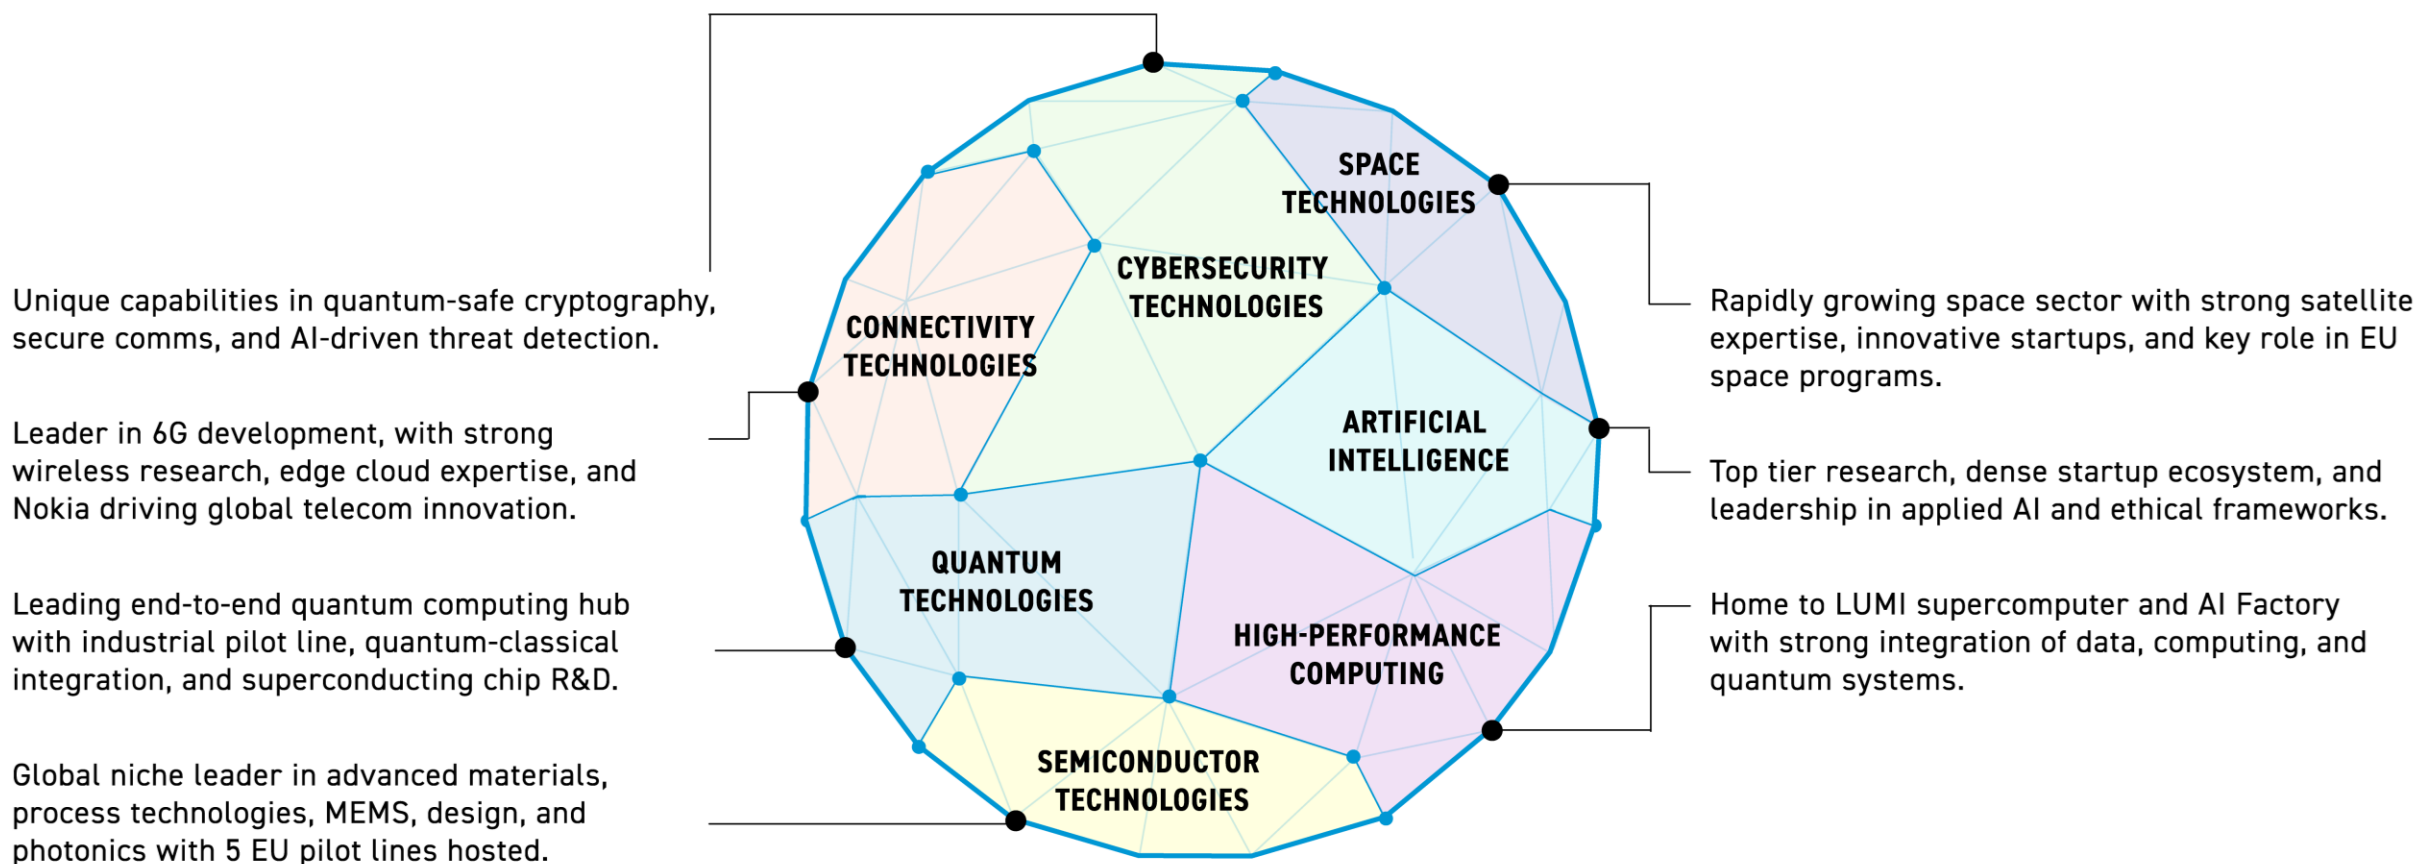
Unique capabilities in quantum-safe cryptography, secure comms, and AI-driven threat detection.

Leader in 6G development, with strong wireless research, edge cloud expertise, and Nokia driving global telecom innovation.

Leading end-to-end quantum computing hub with industrial pilot line, quantum-classical integration, and superconducting chip R&D.

Global niche leader in advanced materials, process technologies, MEMS, design, and photonics with 5 EU pilot lines hosted.

SPACE TECHNOLOGIES

CYBERSECURITY TECHNOLOGIES

CONNECTIVITY TECHNOLOGIES

ARTIFICIAL INTELLIGENCE

QUANTUM TECHNOLOGIES

HIGH-PERFORMANCE COMPUTING

SEMICONDUCTOR TECHNOLOGIES

Rapidly growing space sector with strong satellite expertise, innovative startups, and key role in EU space programs.

Top tier research, dense startup ecosystem, and leadership in applied AI and ethical frameworks.

Home to LUMI supercomputer and AI Factory with strong integration of data, computing, and quantum systems.